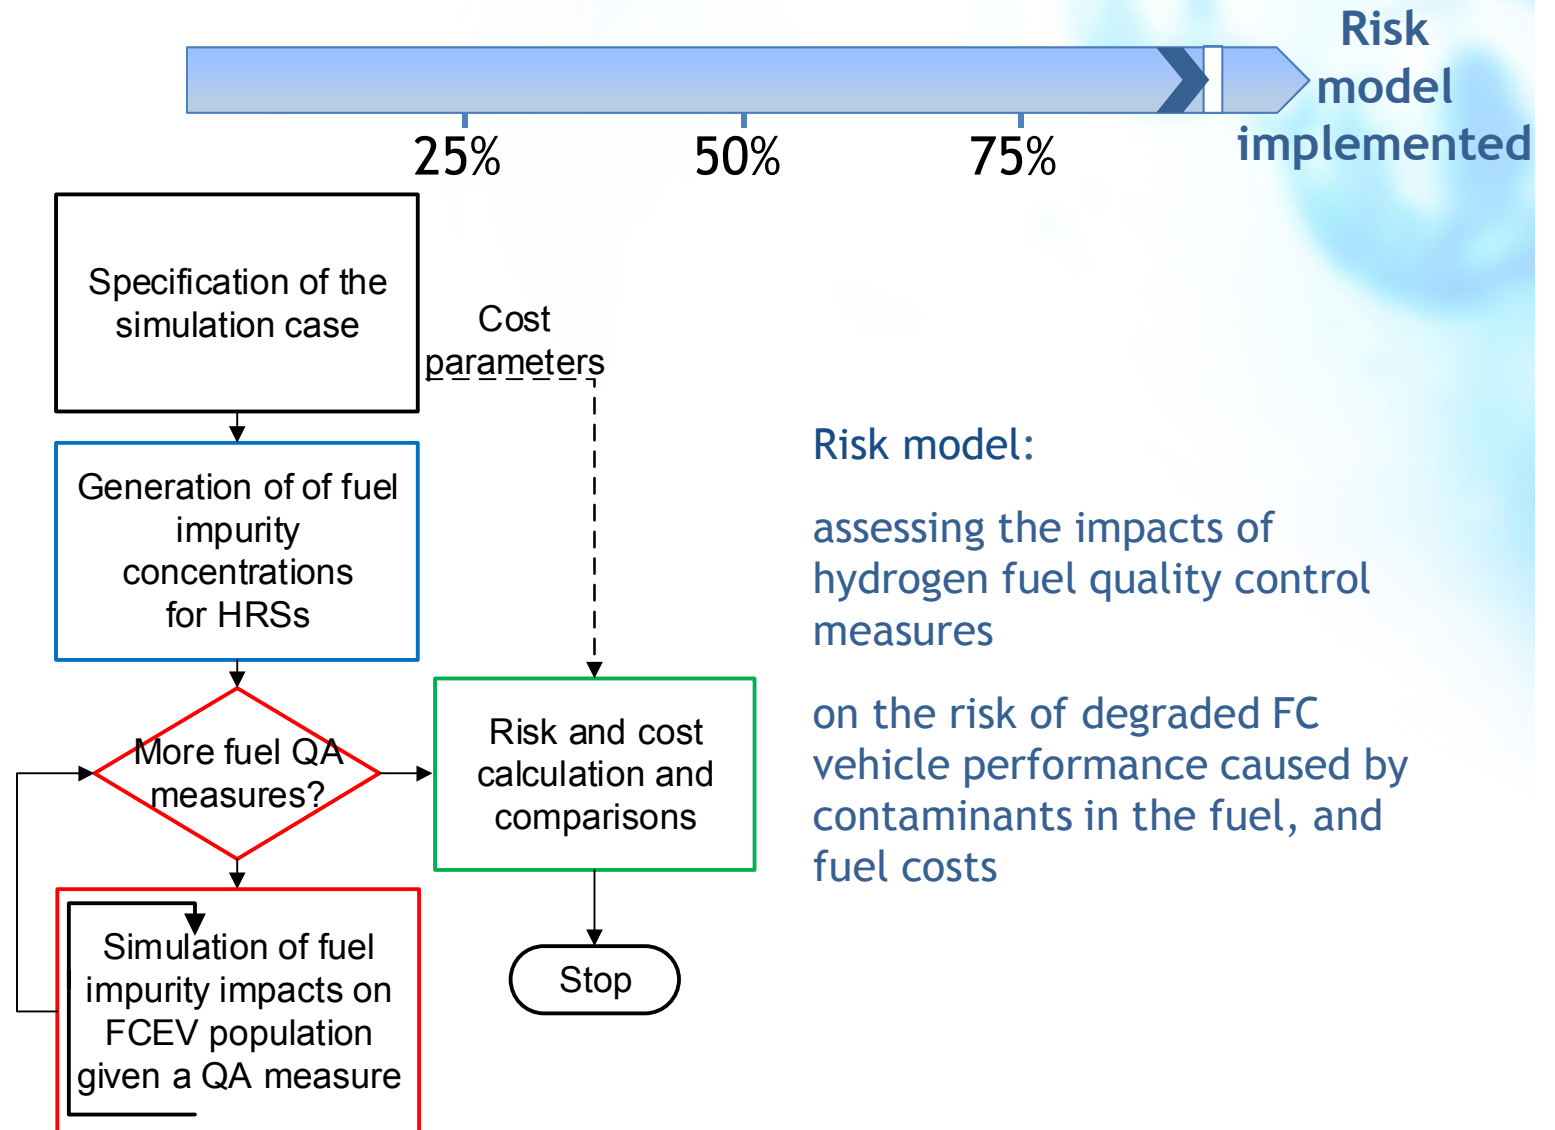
Risk model implemented

25%

50%

75%

Specification of the simulation case

Cost parameters

Generation of of fuel impurity concentrations for HRSs

More fuel QA measures?

Risk and cost calculation and comparisons

Simulation of fuel impurity impacts on FCEV population given a QA measure

Stop

Risk model:

assessing the impacts of hydrogen fuel quality control measures

on the risk of degraded FC vehicle performance caused by contaminants in the fuel, and fuel costs